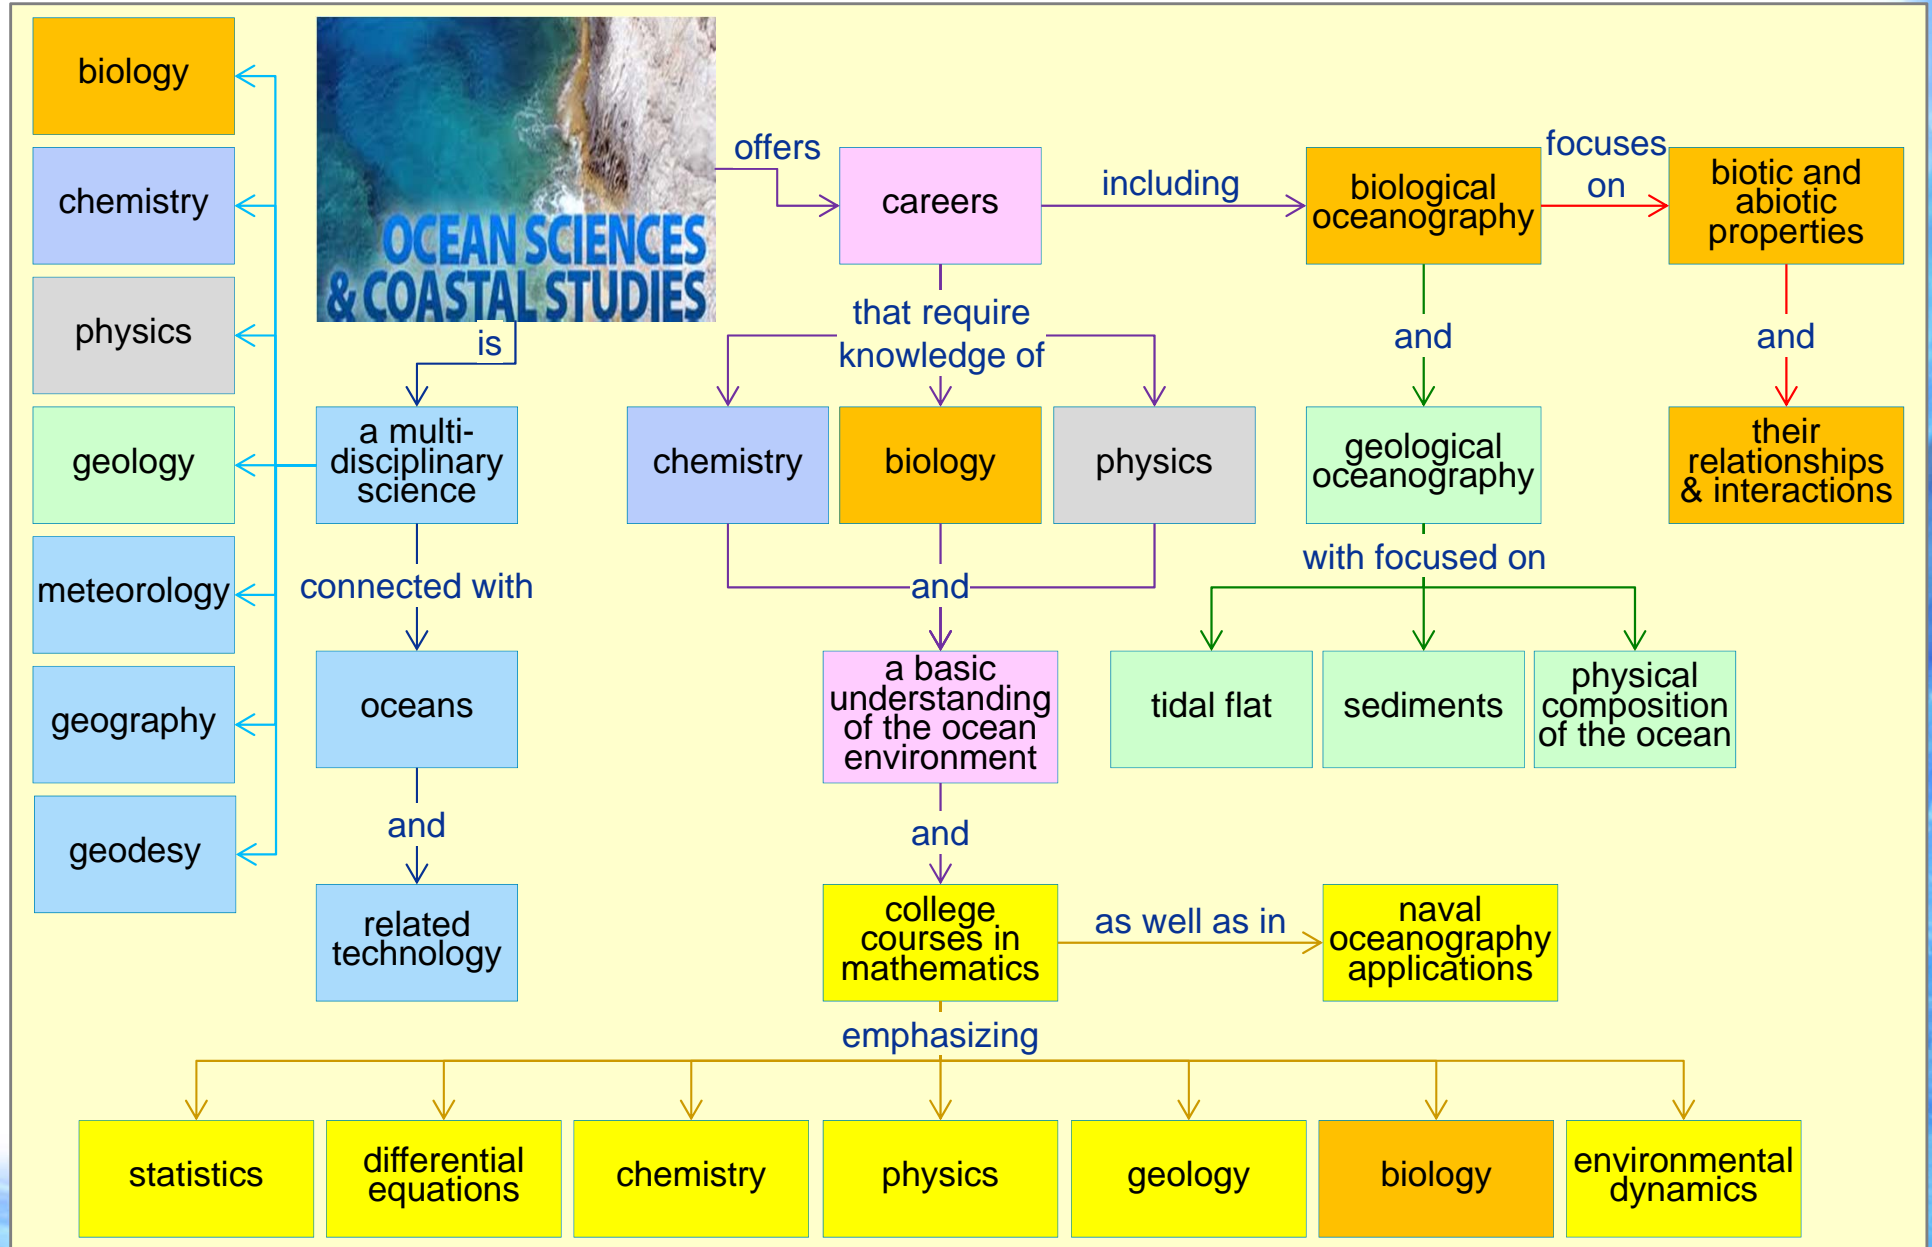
biology

chemistry

physics

geology

meteorology

geography

geodesy

OCEAN SCIENCES & COASTAL STUDIES

is

a multi-disciplinary science

connected with

oceans

and

related technology

offers

careers

including

biological oceanography

focuses on

biotic and abiotic properties

and

their relationships & interactions

that require knowledge of

chemistry

biology

physics

and

a basic understanding of the ocean environment

and

college courses in mathematics

as well as in

naval oceanography applications

and

geological oceanography

with focused on

tidal flat

sediments

physical composition of the ocean

emphasizing

statistics

differential equations

chemistry

physics

geology

biology

environmental dynamics